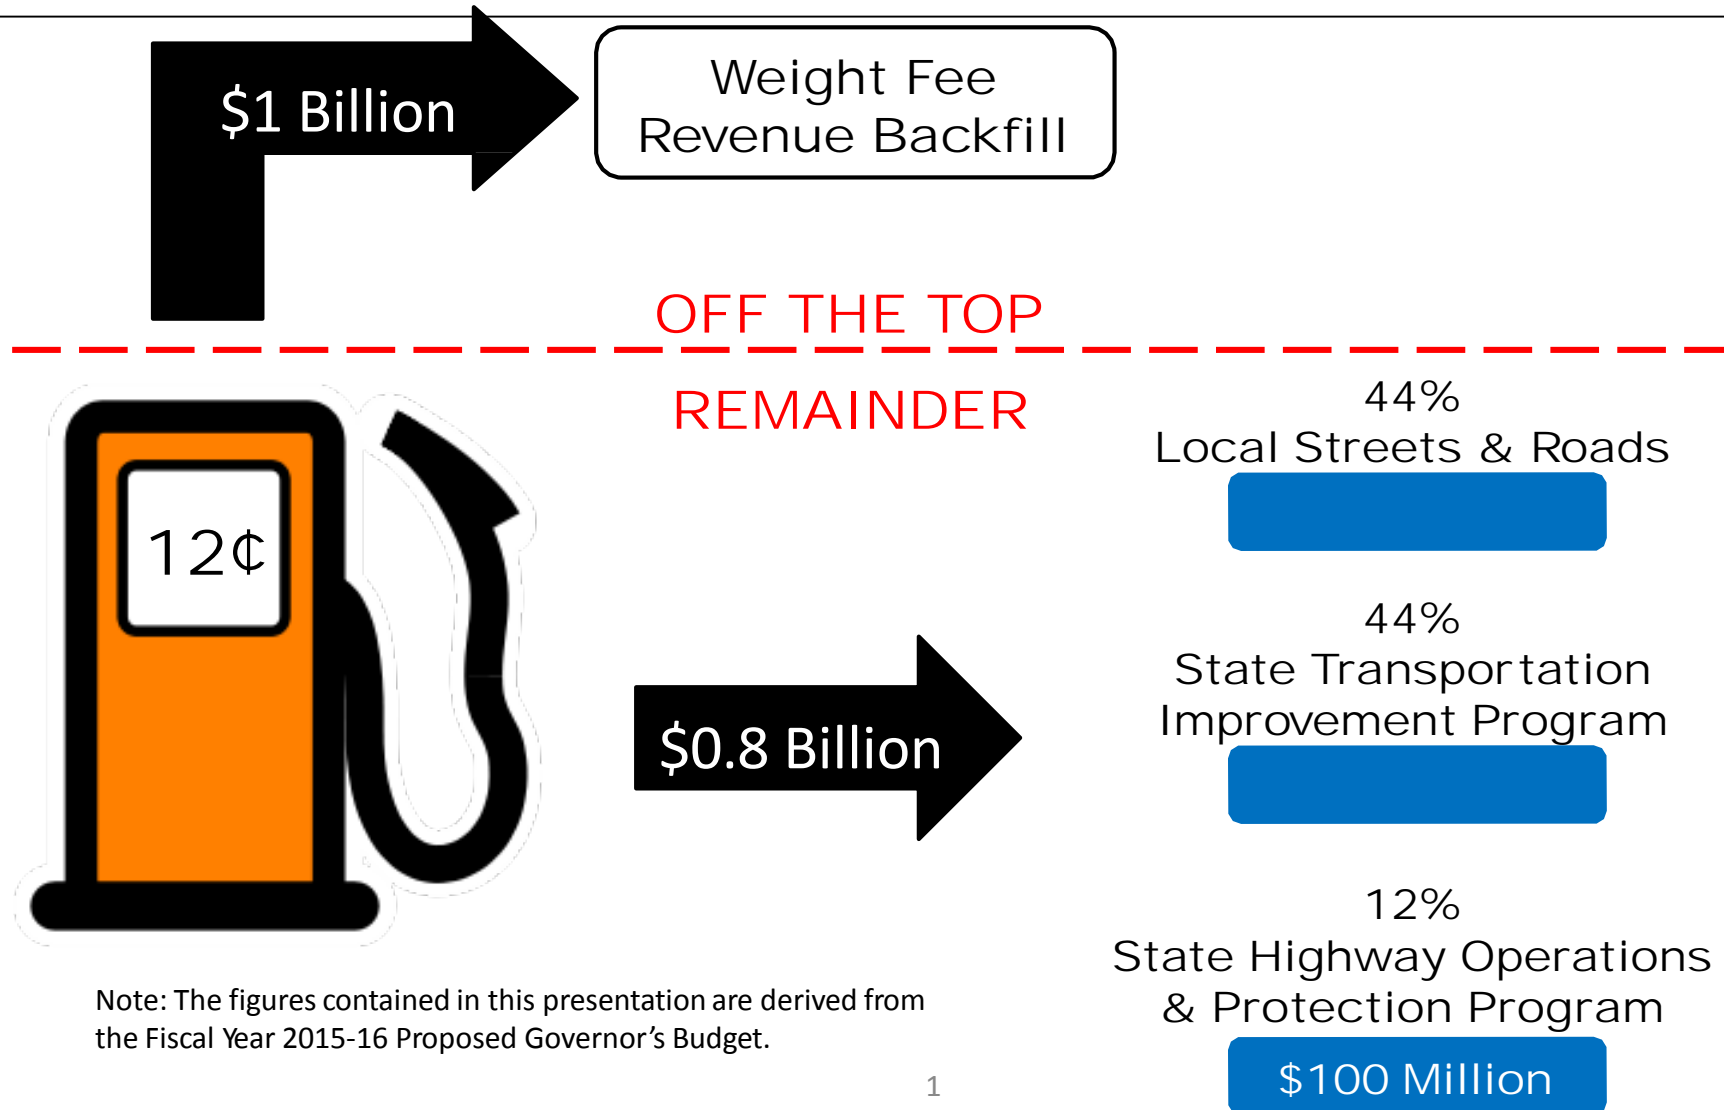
$1 Billion

Weight Fee Revenue Backfill

OFF THE TOP

REMAINDER

12¢

$0.8 Billion

44%
Local Streets & Roads

44%
State Transportation Improvement Program

12%
State Highway Operations & Protection Program

$100 Million

Note: The figures contained in this presentation are derived from the Fiscal Year 2015-16 Proposed Governor’s Budget.

1